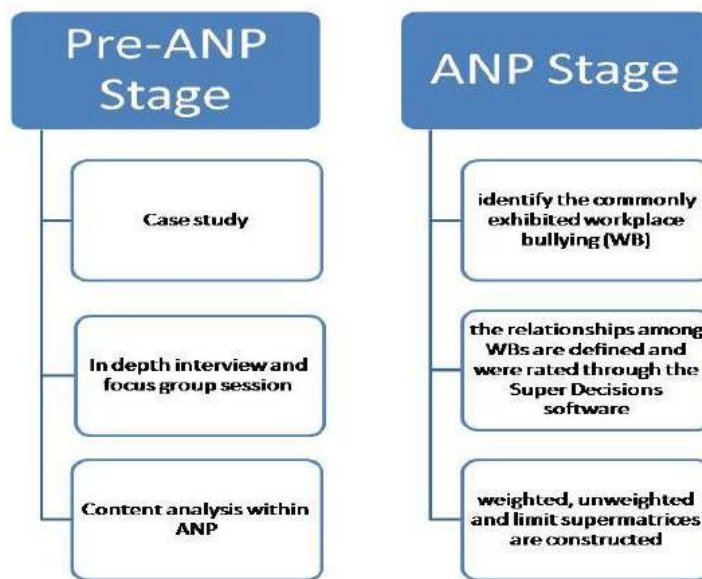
Pre-ANP Stage

Case study

In depth interview and focus group session

Content analysis within ANP

ANP Stage

identify the commonly exhibited workplace bullying (WB)

the relationships among WBs are defined and were rated through the Super Decisions software

weighted, unweighted and limit supermatrices are constructed